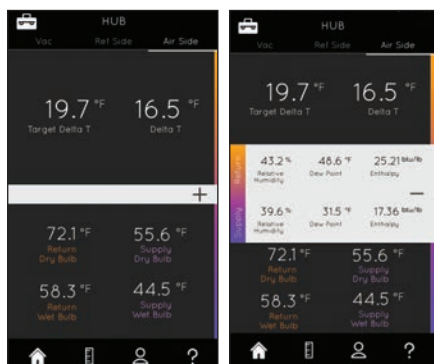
HUB

Vac Ref Side Air Side

19.7 °F
Target Delta T

16.5 °F
Delta T

+

72.1 °F
Return
Dry Bulb

55.6 °F
Supply
Dry Bulb

58.3 °F
Return
Wet Bulb

44.5 °F
Supply
Wet Bulb

?

HUB

Vac Ref Side Air Side

19.7 °F
Target Delta T

16.5 °F
Delta T

Return

43.2 %
Relative Humidity

48.6 °F
Dew Point

25.21 Btu/lb
Enthalpy

—

Supply

39.6 %
Relative Humidity

31.5 °F
Dew Point

17.36 Btu/lb
Enthalpy

72.1 °F
Return
Dry Bulb

55.6 °F
Supply
Dry Bulb

58.3 °F
Return
Wet Bulb

44.5 °F
Supply
Wet Bulb

?